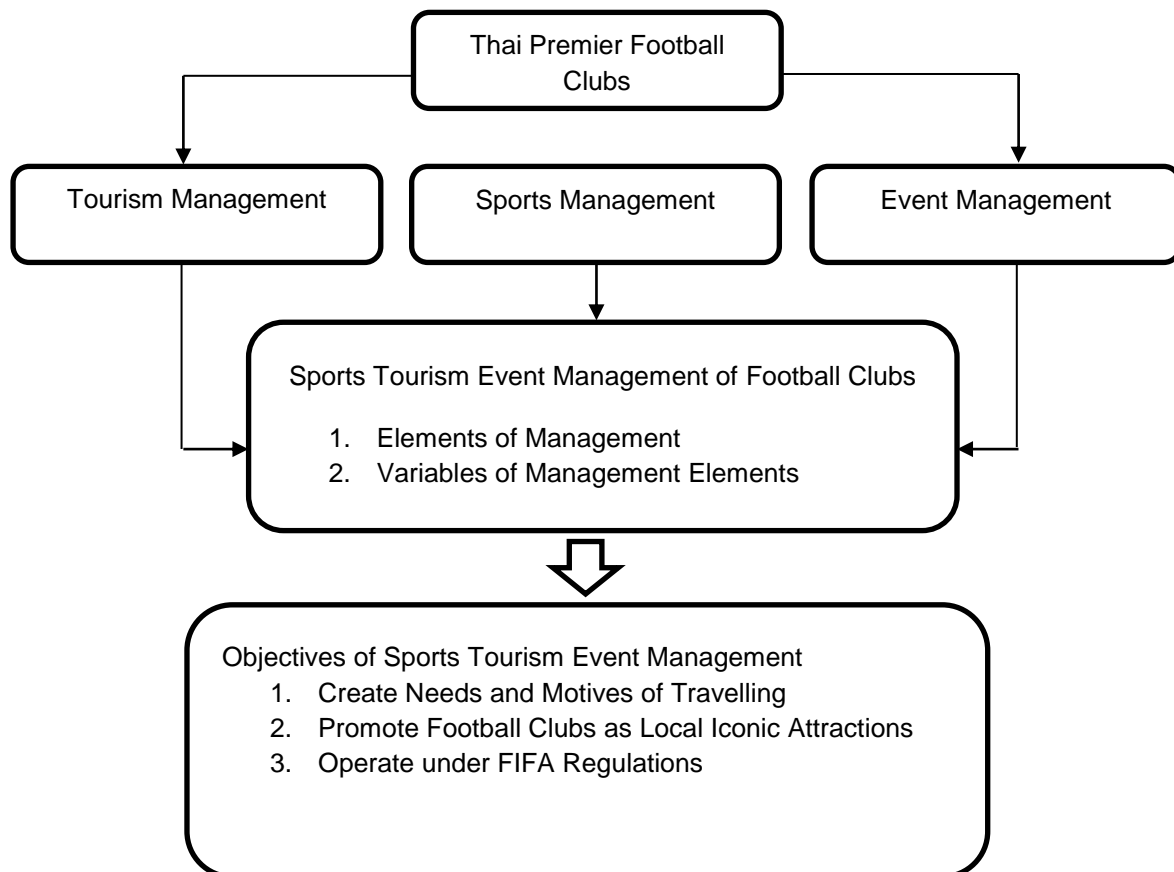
Thai Premier Football Clubs

Tourism Management

Sports Management

Event Management

Sports Tourism Event Management of Football Clubs

1. Elements of Management
2. Variables of Management Elements

Objectives of Sports Tourism Event Management

1. Create Needs and Motives of Travelling
2. Promote Football Clubs as Local Iconic Attractions
3. Operate under FIFA Regulations